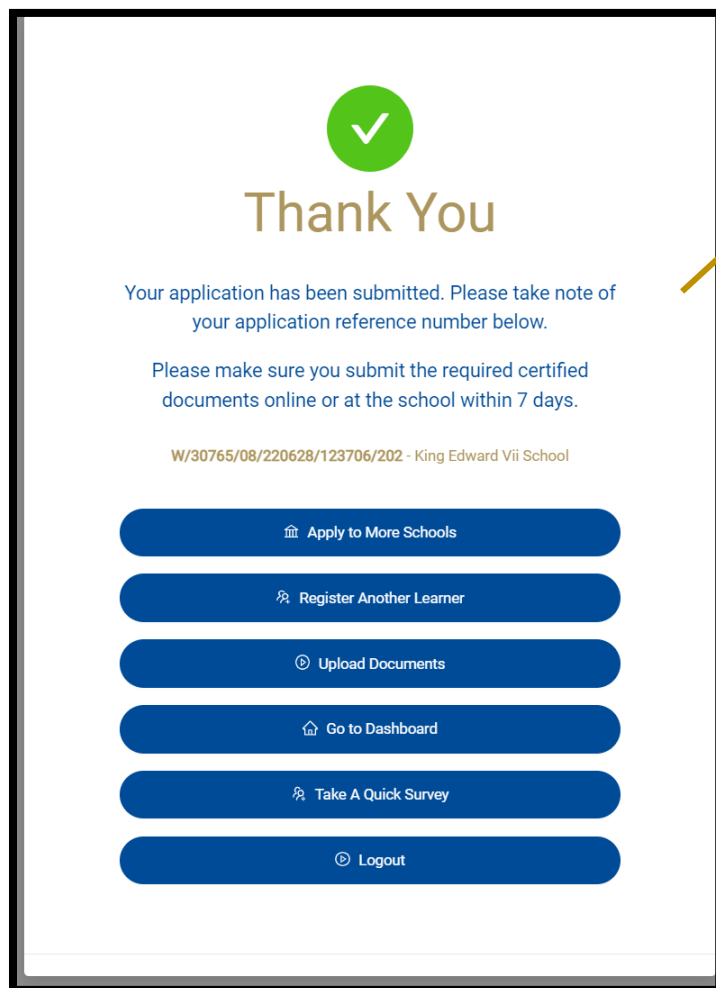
Thank You

Your application has been submitted. Please take note of your application reference number below.

Please make sure you submit the required certified documents online or at the school within 7 days.

W/30765/08/220628/123706/202 - King Edward Vii School

Apply to More Schools

Register Another Learner

Upload Documents

Go to Dashboard

Take A Quick Survey

Logout